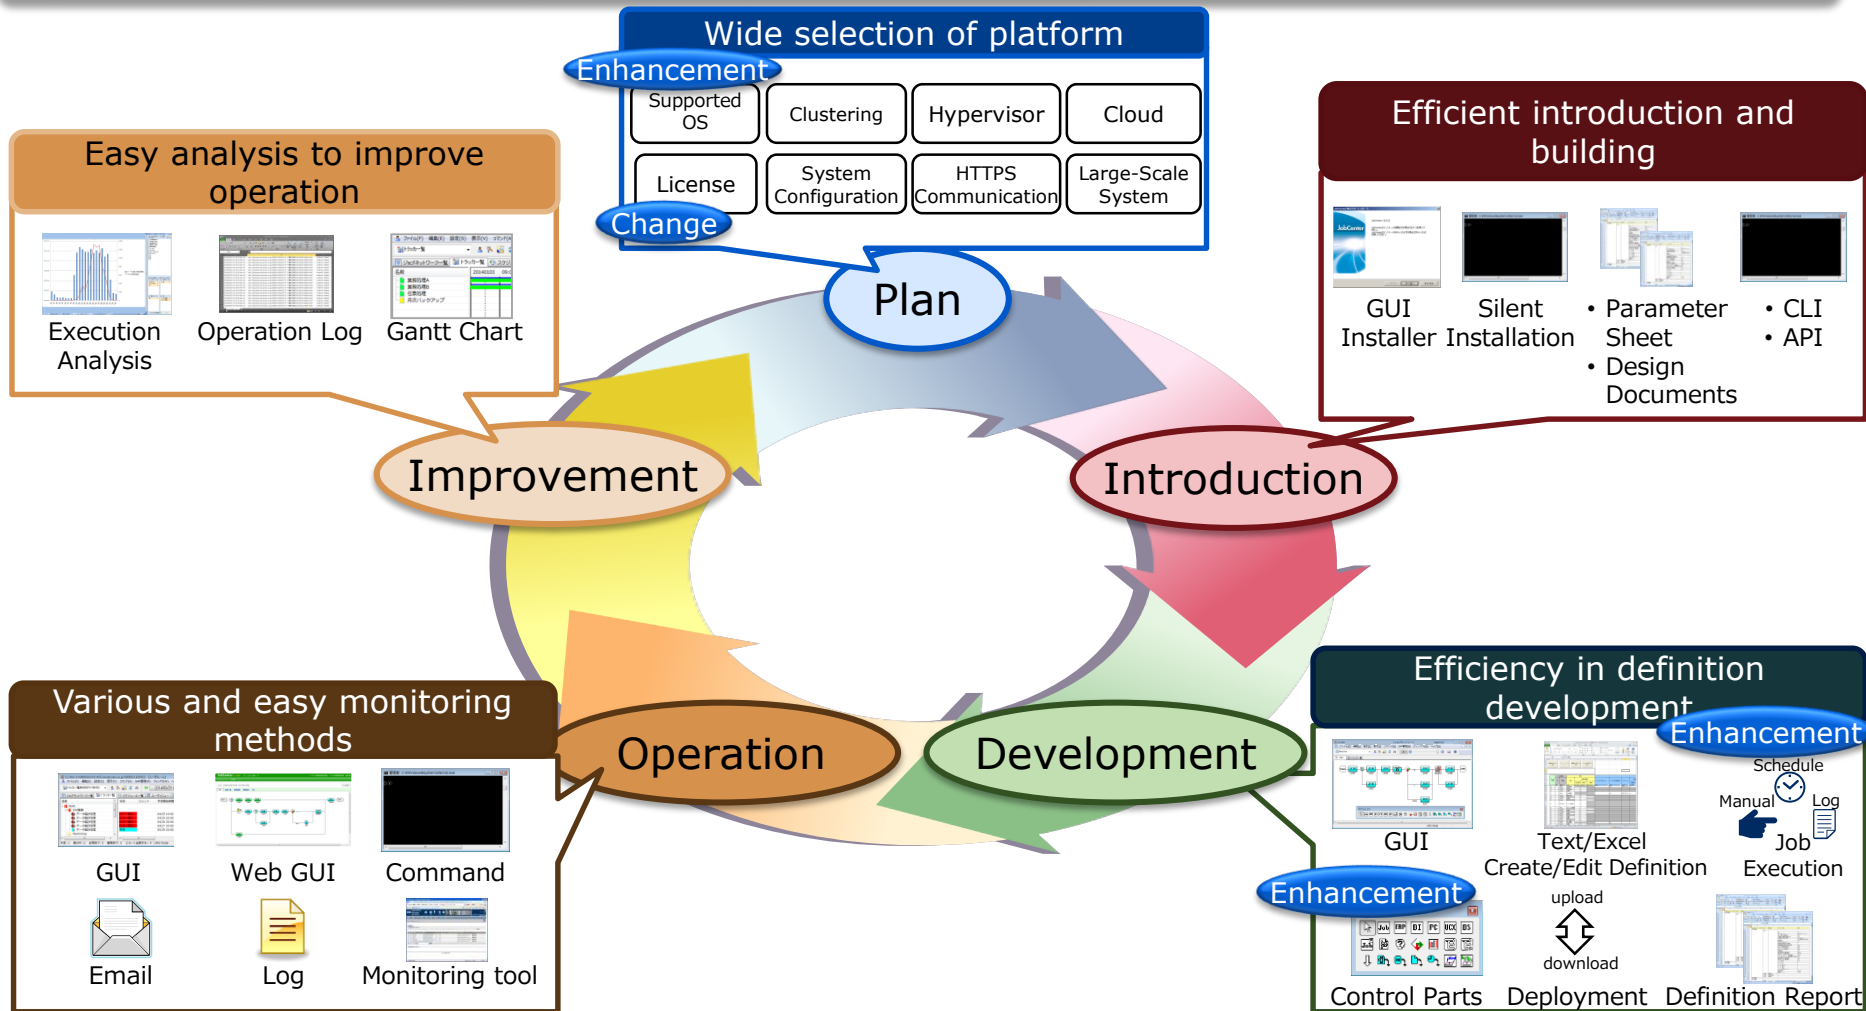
Wide selection of platform

Enhancement

Supported OS

Clustering

Hypervisor

Cloud

License

System Configuration

HTTPS Communication

Large-Scale System

Change

Easy analysis to improve operation

Execution Analysis

Operation Log

Gantt Chart

Efficient introduction and building

GUI Installer

Silent Installation

• Parameter Sheet
• Design Documents

• CLI
• API

Plan

Improvement

Introduction

Operation

Development

Various and easy monitoring methods

GUI

Web GUI

Command

Email

Log

Monitoring tool

Efficiency in definition development

Enhancement

GUI

Text/Excel Create/Edit Definition

Schedule

Manual

Log

Job Execution

Enhancement

upload

download

Control Parts

Deployment

Definition Report